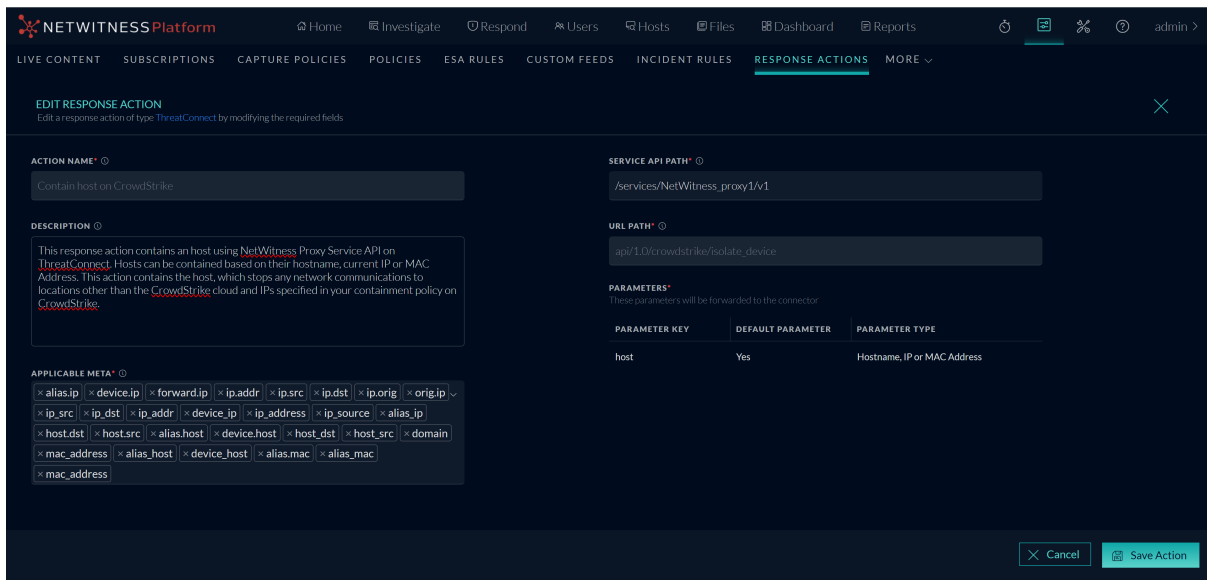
NETWITNESS Platform

Home Investigate Respond Users Hosts Files Dashboard Reports admin

LIVE CONTENT SUBSCRIPTIONS CAPTURE POLICIES POLICIES ESA RULES CUSTOM FEEDS INCIDENT RULES RESPONSE ACTIONS MORE

EDIT RESPONSE ACTION
Edit a response action of type ThreatConnect by modifying the required fields

ACTION NAME*
Contain host on CrowdStrike

DESCRIPTION
This response action contains an host using NetWitness Proxy Service API on ThreatConnect. Hosts can be contained based on their hostname, current IP or MAC Address. This action contains the host, which stops any network communications to locations other than the CrowdStrike cloud and IPs specified in your containment policy on CrowdStrike.

APPLICABLE META*
× alias.ip × device.ip × forward.ip × ip.addr × ip.src × ip.dst × ip.orig × orig.ip × ip_src × ip_dst × ip_addr × device_ip × ip_address × ip_source × alias_ip × host.dst × host.src × alias.host × device.host × host_dst × host_src × domain × mac_address × alias_host × device_host × alias.mac × alias_mac × mac_address

SERVICE API PATH*
/services/NetWitness_proxy1/v1

URL PATH*
api/1.0/crowdstrike/isolate_device

PARAMETERS*
These parameters will be forwarded to the connector

| PARAMETER KEY | DEFAULT PARAMETER | PARAMETER TYPE |
|---|---|---|
| host | Yes | Hostname, IP or MAC Address |

Cancel Save Action